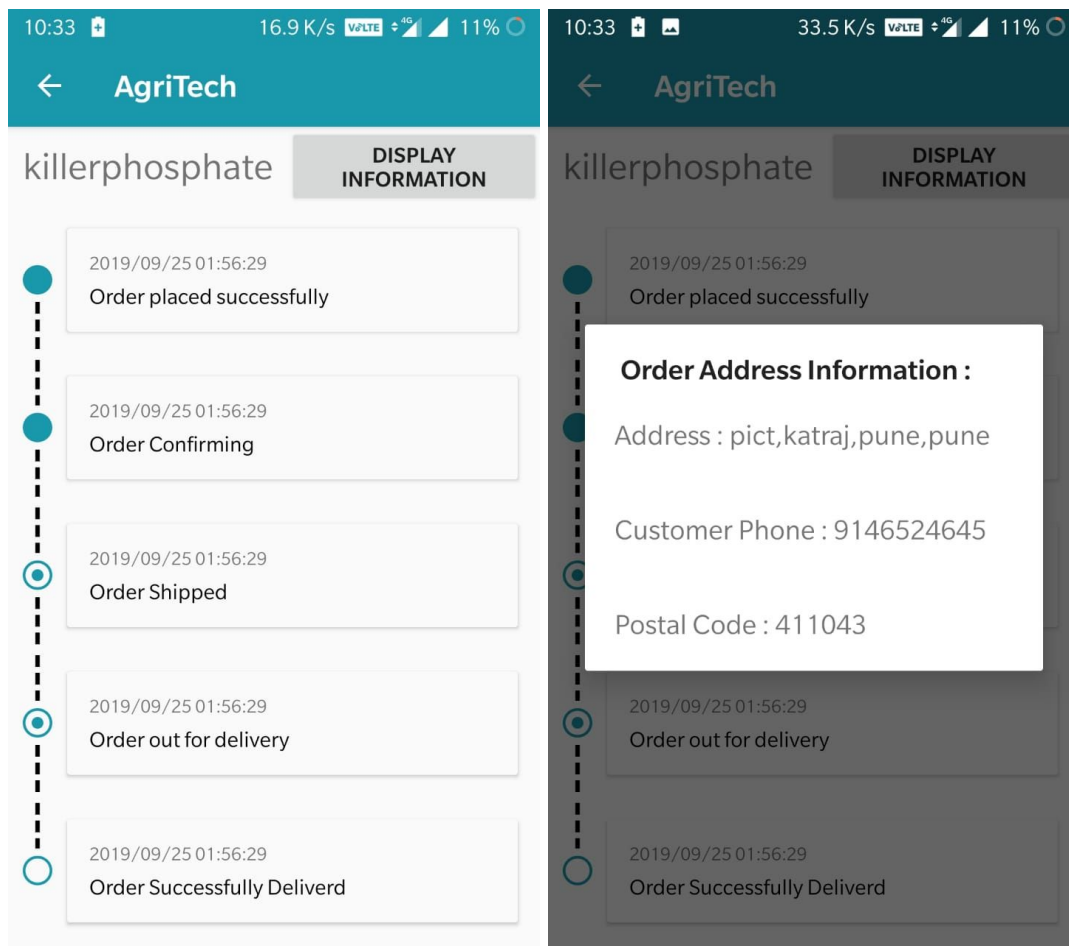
10:33 16.9 K/s VoLTE 4G 11%

AgriTech

killerphosphate

DISPLAY INFORMATION

2019/09/25 01:56:29
Order placed successfully

2019/09/25 01:56:29
Order Confirming

2019/09/25 01:56:29
Order Shipped

2019/09/25 01:56:29
Order out for delivery

2019/09/25 01:56:29
Order Successfully Deliverd

10:33 33.5 K/s VoLTE 4G 11%

AgriTech

killerphosphate

DISPLAY INFORMATION

2019/09/25 01:56:29
Order placed successfully

Order Address Information :

Address : pict,katraj,pune,pune

Customer Phone : 9146524645

Postal Code : 411043

2019/09/25 01:56:29
Order out for delivery

2019/09/25 01:56:29
Order Successfully Deliverd